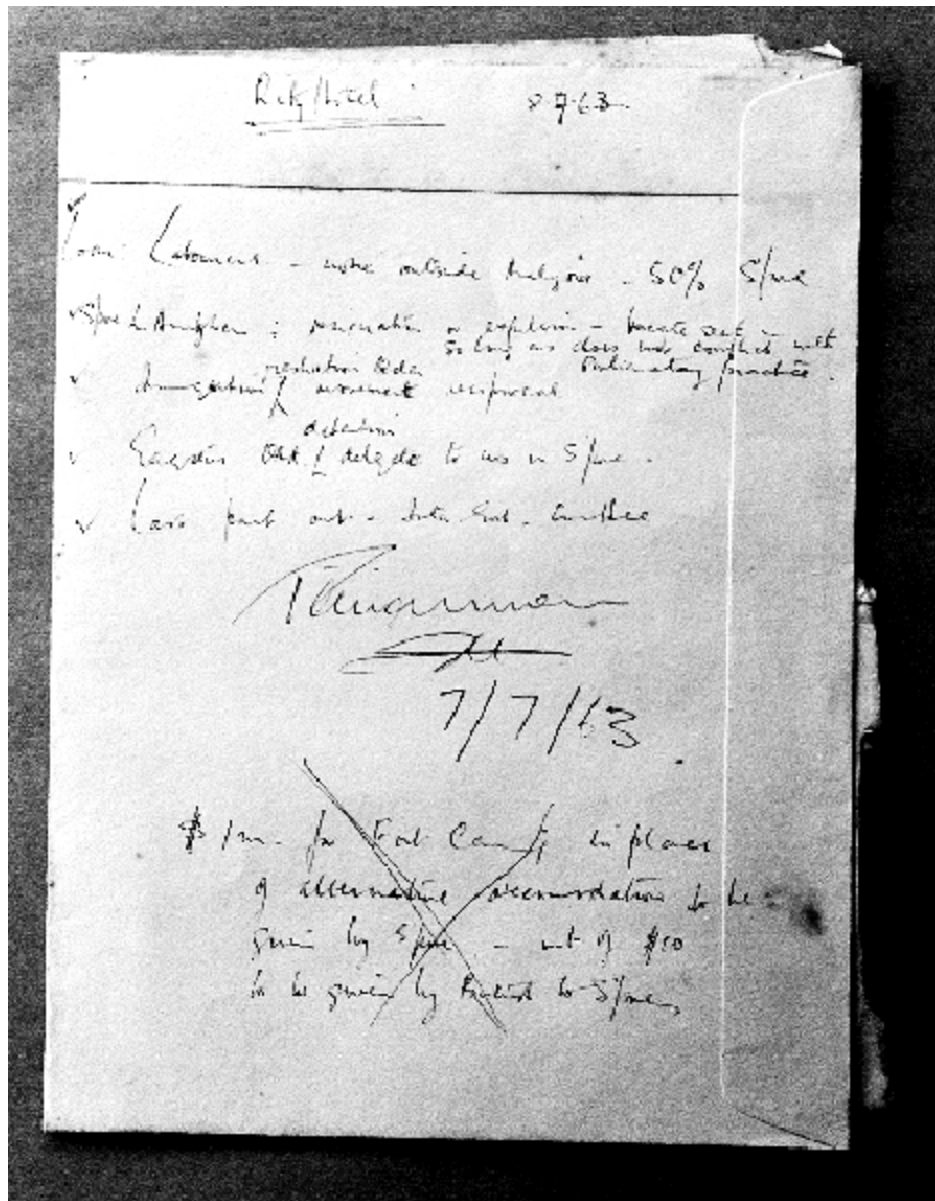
Ritz Hotel 8·7·63

Com. Labourers – work outside Malaysia – 50% S/pore

S/pore L. Assembly – reconstitution or expulsion – create seat so long as does not conflict with Parliamentary procedure.

Immigration/ regulation to be agreement reciprocal

Exercise of detention OAK of delegate to us in S/pore.

Loan paid out – Interest – Conditions

T. Abdul Rahman
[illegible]
7/7/63.

$ 1m. for Fort Canning in place of alternative accommodation to be given by S/pore – out of $150 to be given by Federal to S/pore